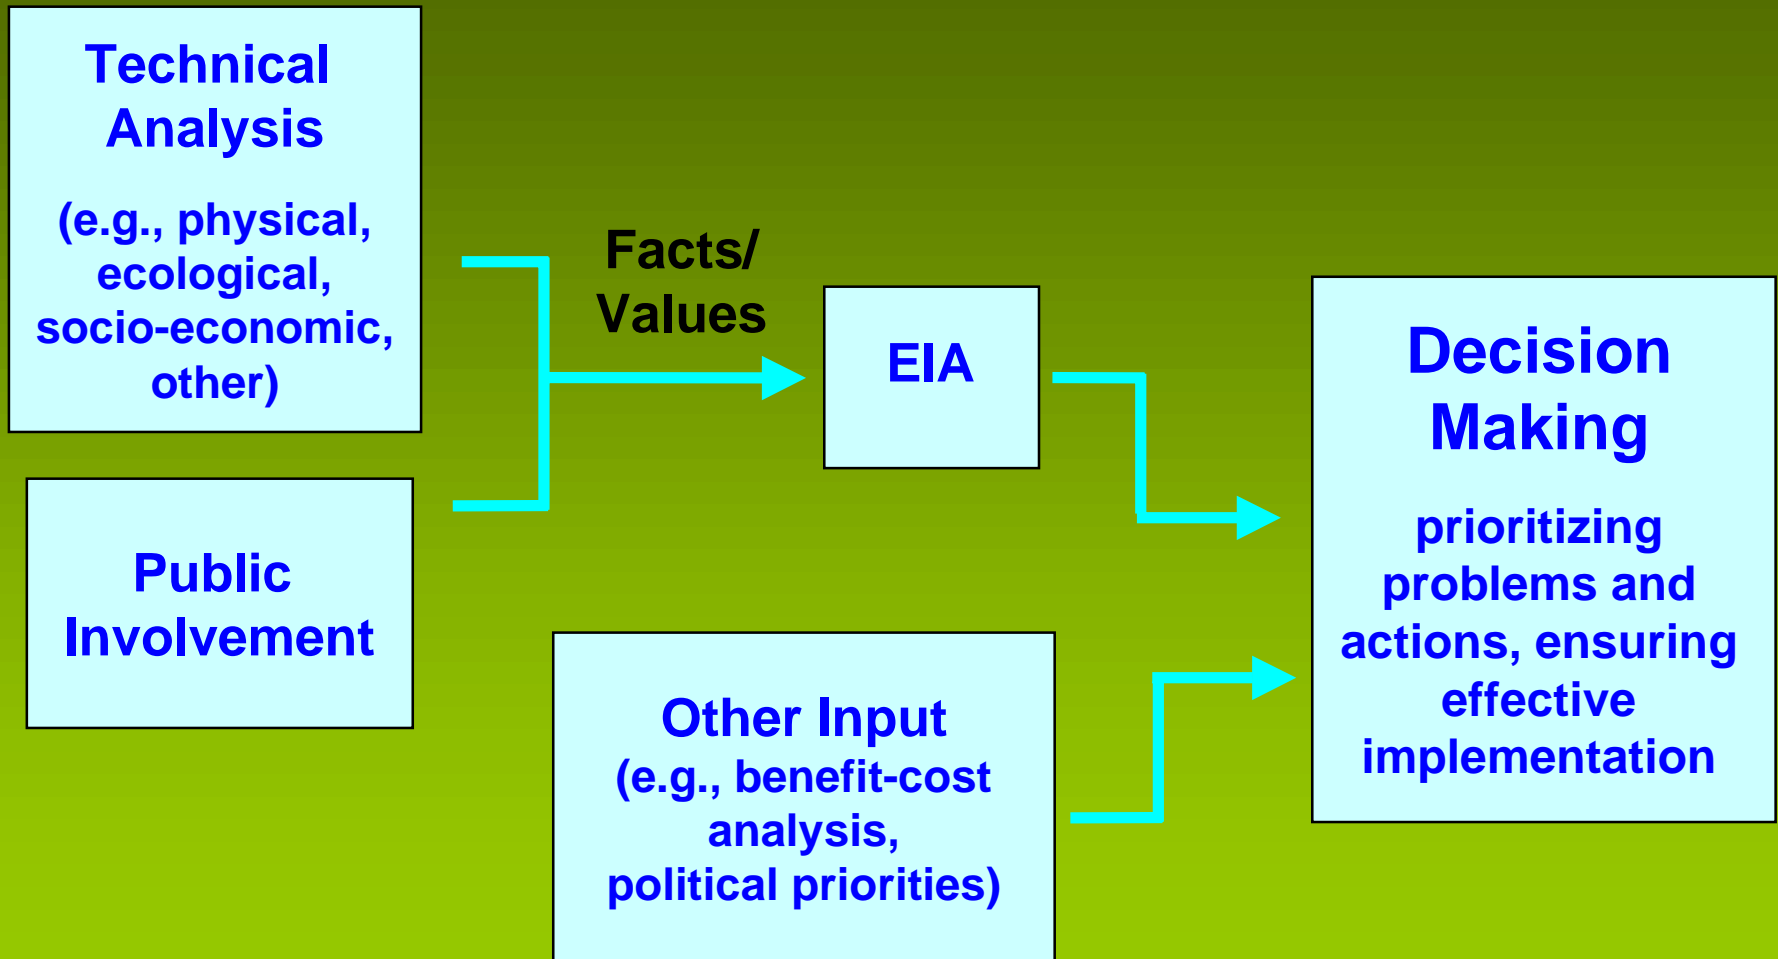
Technical Analysis

(e.g., physical, ecological, socio-economic, other)

Public Involvement

Facts/ Values

EIA

Other Input
(e.g., benefit-cost analysis, political priorities)

Decision Making

prioritizing problems and actions, ensuring effective implementation